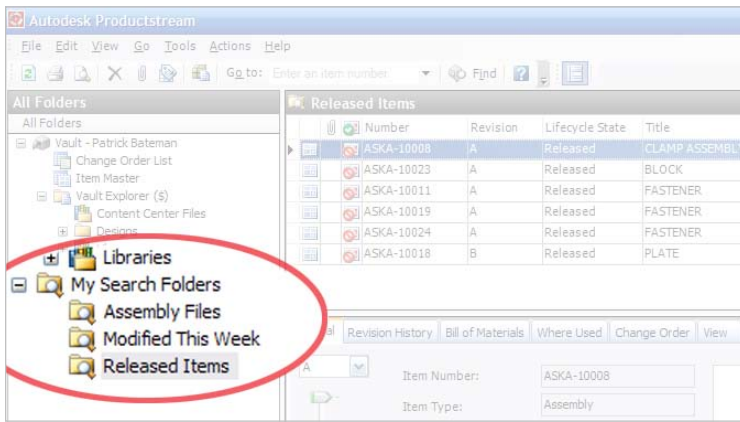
Autodesk Productstream

File Edit View Go Tools Actions Help

Go to: Enter an item number Find

All Folders

All Folders

Vault - Patrick Bateman
Change Order List
Item Master
Vault Explorer ($)
Content Center Files
Designs

Libraries
My Search Folders
Assembly Files
Modified This Week
Released Items

Released Items

| Number | Revision | Lifecycle State | Title |
|---|---|---|---|
| ASKA-10008 | A | Released | CLAMP ASSEMBLY |
| ASKA-10023 | A | Released | BLOCK |
| ASKA-10011 | A | Released | FASTENER |
| ASKA-10019 | A | Released | FASTENER |
| ASKA-10024 | A | Released | FASTENER |
| ASKA-10018 | B | Released | PLATE |

al Revision History Bill of Materials Where Used Change Order View

A

Item Number: ASKA-10008

Item Type: Assembly